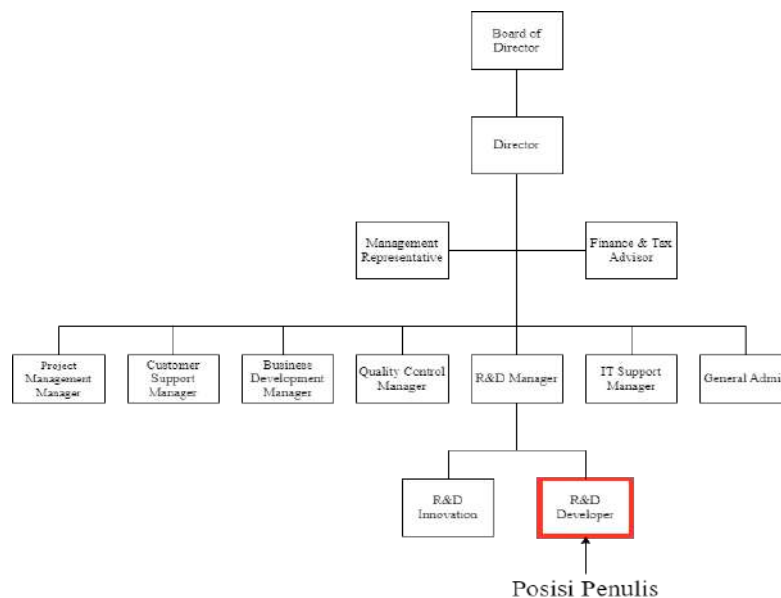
Board of Director

Director

Management Representative

Finance & Tax Advisor

Project Management Manager

Customer Support Manager

Business Development Manager

Quality Control Manager

R&D Manager

IT Support Manager

General Admi

R&D Innovation

R&D Developer

Posisi Penulis